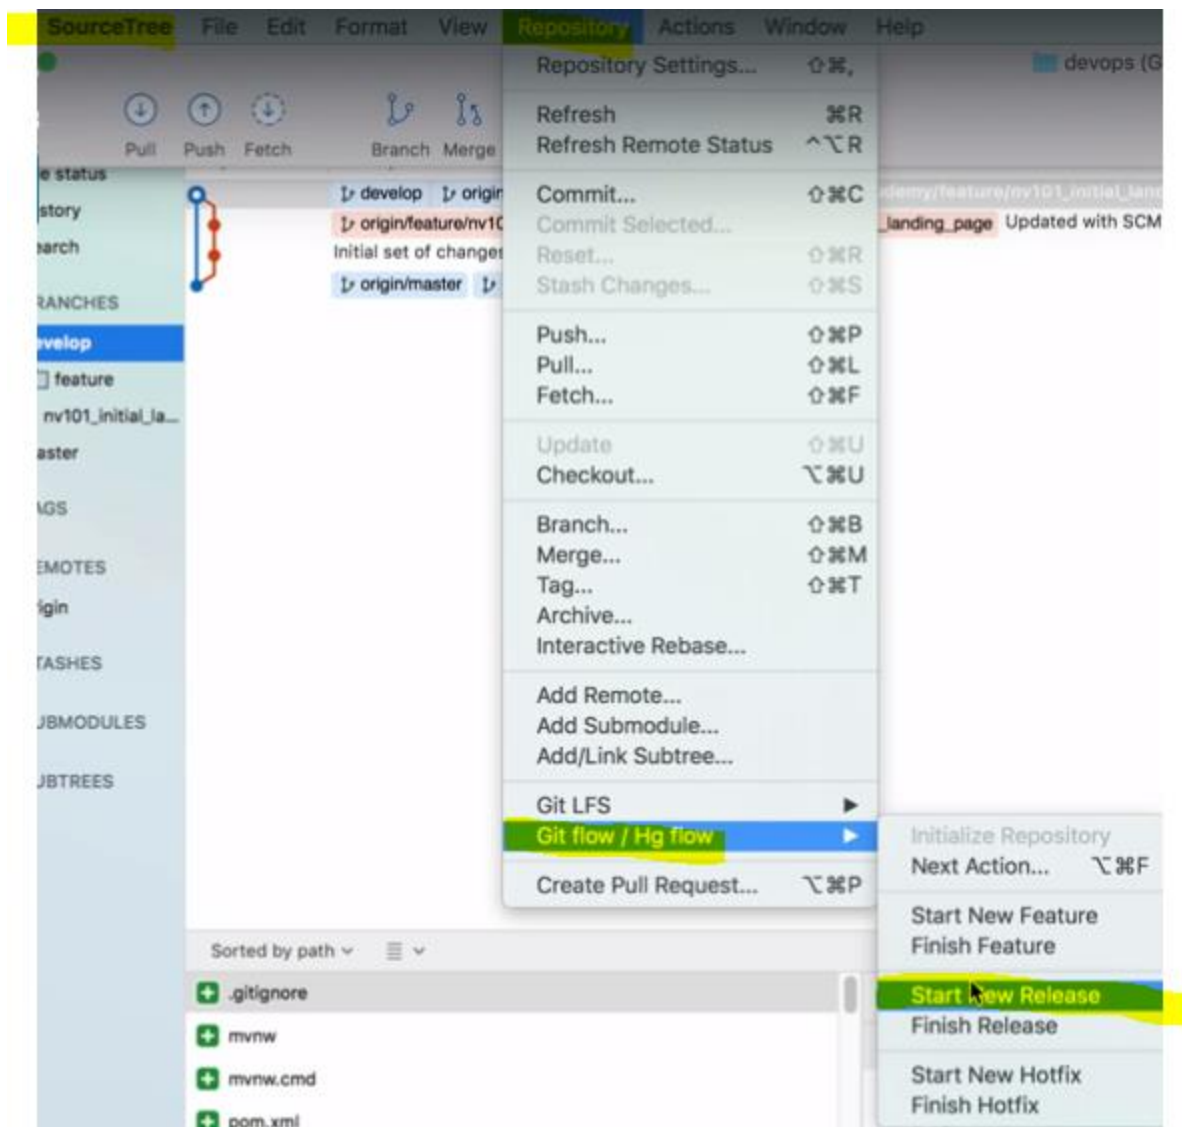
SourceTree File Edit Format View Repository Actions Window Help

devops (G

Pull Push Fetch Branch Merge

e status
story
earch
RANCHES
evelop
feature
nv101_initial_la...
aster
AGS
EMOTES
igin
TASHES
UBMODULES
UBTREES

develop origin
origin/feature/nv10
Initial set of changes
origin/master

demy/feature/nv101_initial_land
landing_page Updated with SCM

Repository Settings... ⇧⌘,
Refresh ⌘R
Refresh Remote Status ^⌥R
Commit... ⇧⌘C
Commit Selected...
Reset... ⇧⌘R
Stash Changes... ⇧⌘S
Push... ⇧⌘P
Pull... ⇧⌘L
Fetch... ⇧⌘F
Update ⇧⌘U
Checkout... ⌥⌘U
Branch... ⇧⌘B
Merge... ⇧⌘M
Tag... ⇧⌘T
Archive...
Interactive Rebase...
Add Remote...
Add Submodule...
Add/Link Subtree...
Git LFS ▶
Git flow / Hg flow ▶
Create Pull Request... ⌥⌘P

Initialize Repository
Next Action... ⌥⌘F
Start New Feature
Finish Feature
Start New Release
Finish Release
Start New Hotfix
Finish Hotfix

Sorted by path
.gitignore
mvnw
mvnw.cmd
pom.xml